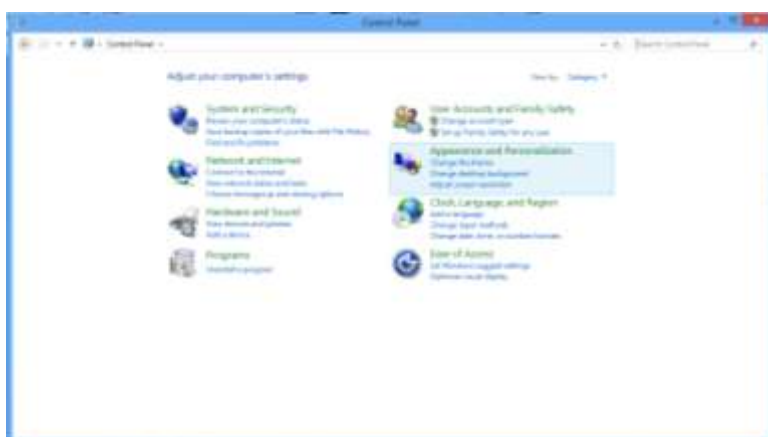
Control Panel

Control Panel

Search Control Panel

Adjust your computer's settings

View by: Category

System and Security
Review your computer's status
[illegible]
Find and fix problems

Network and Internet
Connect to the internet
View network status and tasks
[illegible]

Hardware and Sound
View devices and printers
Add a device

Programs
Uninstall a program

User Accounts and Family Safety
Change account type
Set up Family Safety for any user

Appearance and Personalization
Change the theme
Change desktop background
Adjust screen resolution

Clock, Language, and Region
Add a language
Change input methods
Change date, time, or number formats

Ease of Access
Let Windows suggest settings
Optimize visual display